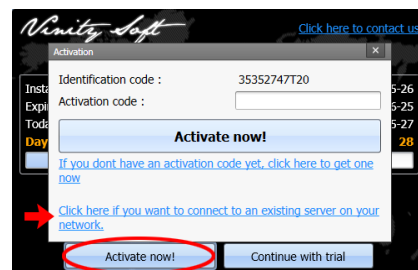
Vinity Soft

Click here to contact us

Insta
Expi
Toda
Day

5-26
5-26
5-27
28

Activation
×

Identification code : 35352747T20
Activation code :

Activate now!

If you dont have an activation code yet, click here to get one now

Click here if you want to connect to an existing server on your network.

Activate now!
Continue with trial